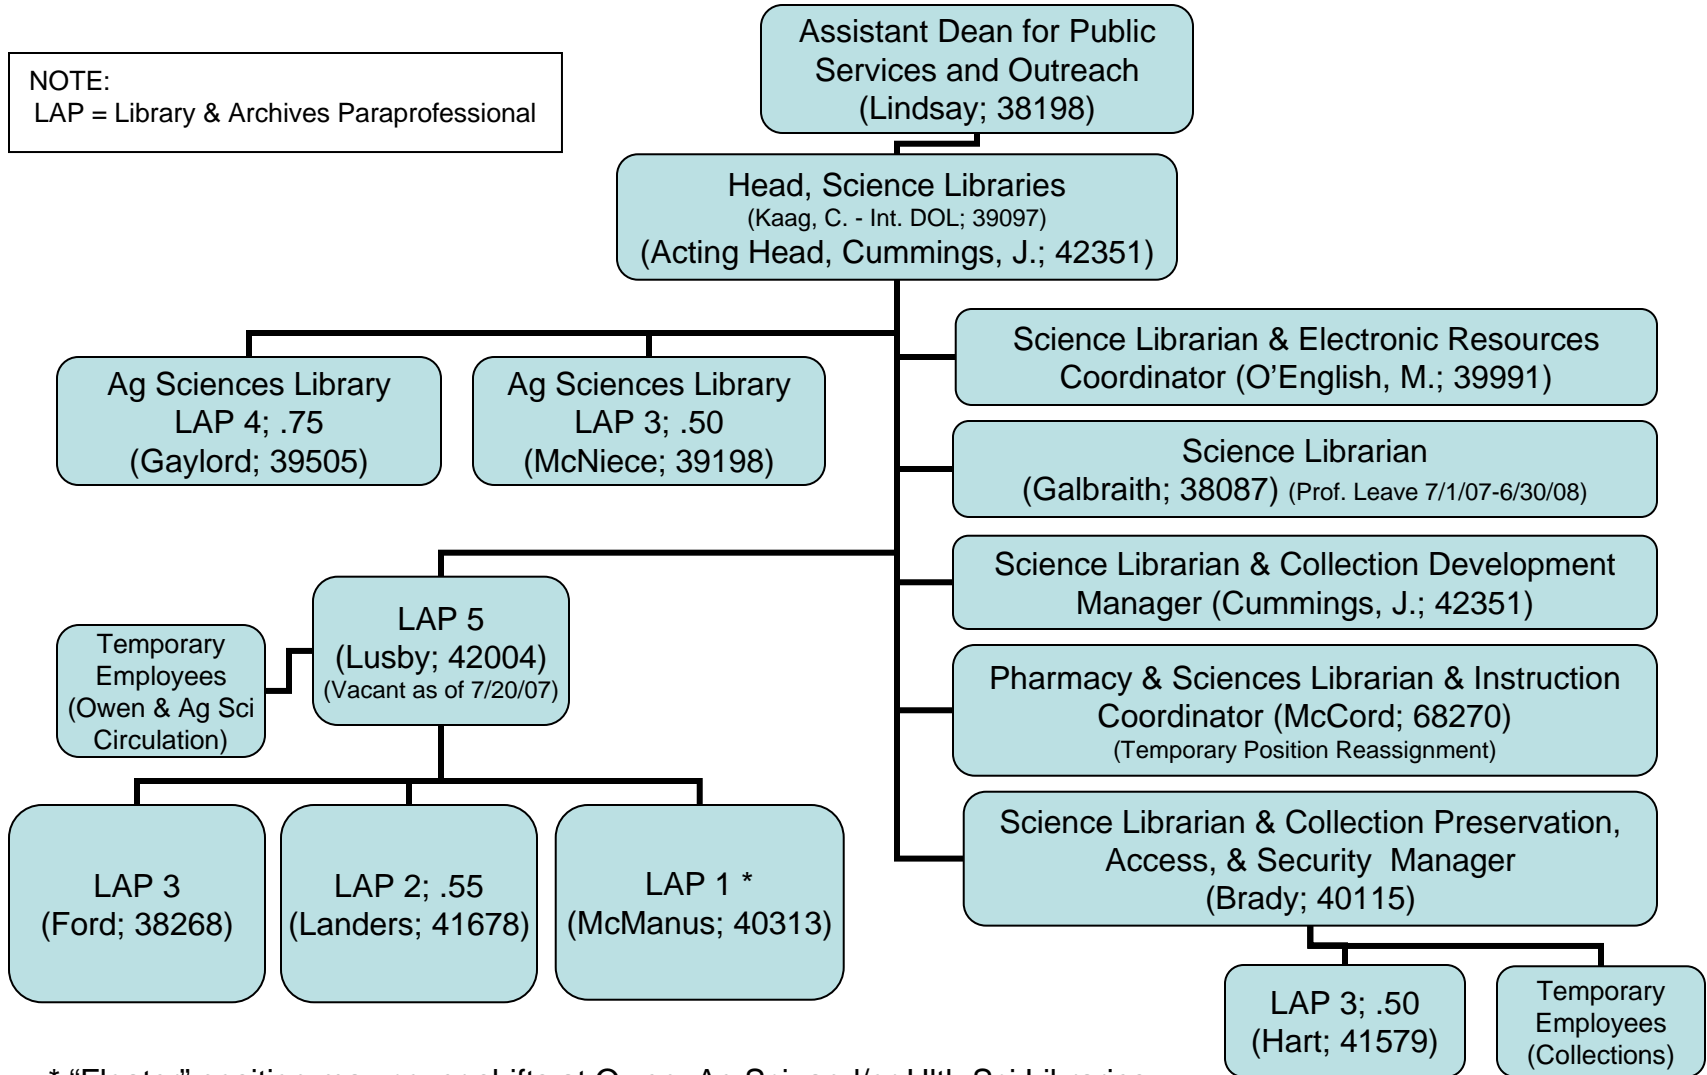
NOTE:
LAP = Library & Archives Paraprofessional

Assistant Dean for Public Services and Outreach (Lindsay; 38198)

Head, Science Libraries
(Kaag, C. - Int. DOL; 39097)
(Acting Head, Cummings, J.; 42351)

Ag Sciences Library LAP 4; .75 (Gaylord; 39505)

Ag Sciences Library LAP 3; .50 (McNiece; 39198)

Science Librarian & Electronic Resources Coordinator (O'English, M.; 39991)

Science Librarian (Galbraith; 38087) (Prof. Leave 7/1/07-6/30/08)

Science Librarian & Collection Development Manager (Cummings, J.; 42351)

Pharmacy & Sciences Librarian & Instruction Coordinator (McCord; 68270) (Temporary Position Reassignment)

Science Librarian & Collection Preservation, Access, & Security Manager (Brady; 40115)

Temporary Employees (Owen & Ag Sci Circulation)

LAP 5 (Lusby; 42004) (Vacant as of 7/20/07)

LAP 3 (Ford; 38268)

LAP 2; .55 (Landers; 41678)

LAP 1 * (McManus; 40313)

LAP 3; .50 (Hart; 41579)

Temporary Employees (Collections)

* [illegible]